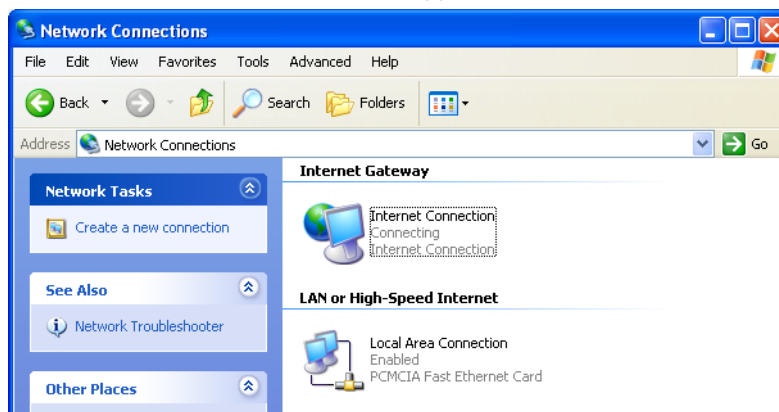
Network Connections

File Edit View Favorites Tools Advanced Help

Back Search Folders

Address Network Connections Go

Network Tasks

Create a new connection

See Also

Network Troubleshooter

Other Places

Internet Gateway

Internet Connection
Connecting
Internet Connection

LAN or High-Speed Internet

Local Area Connection
Enabled
PCMCIA Fast Ethernet Card